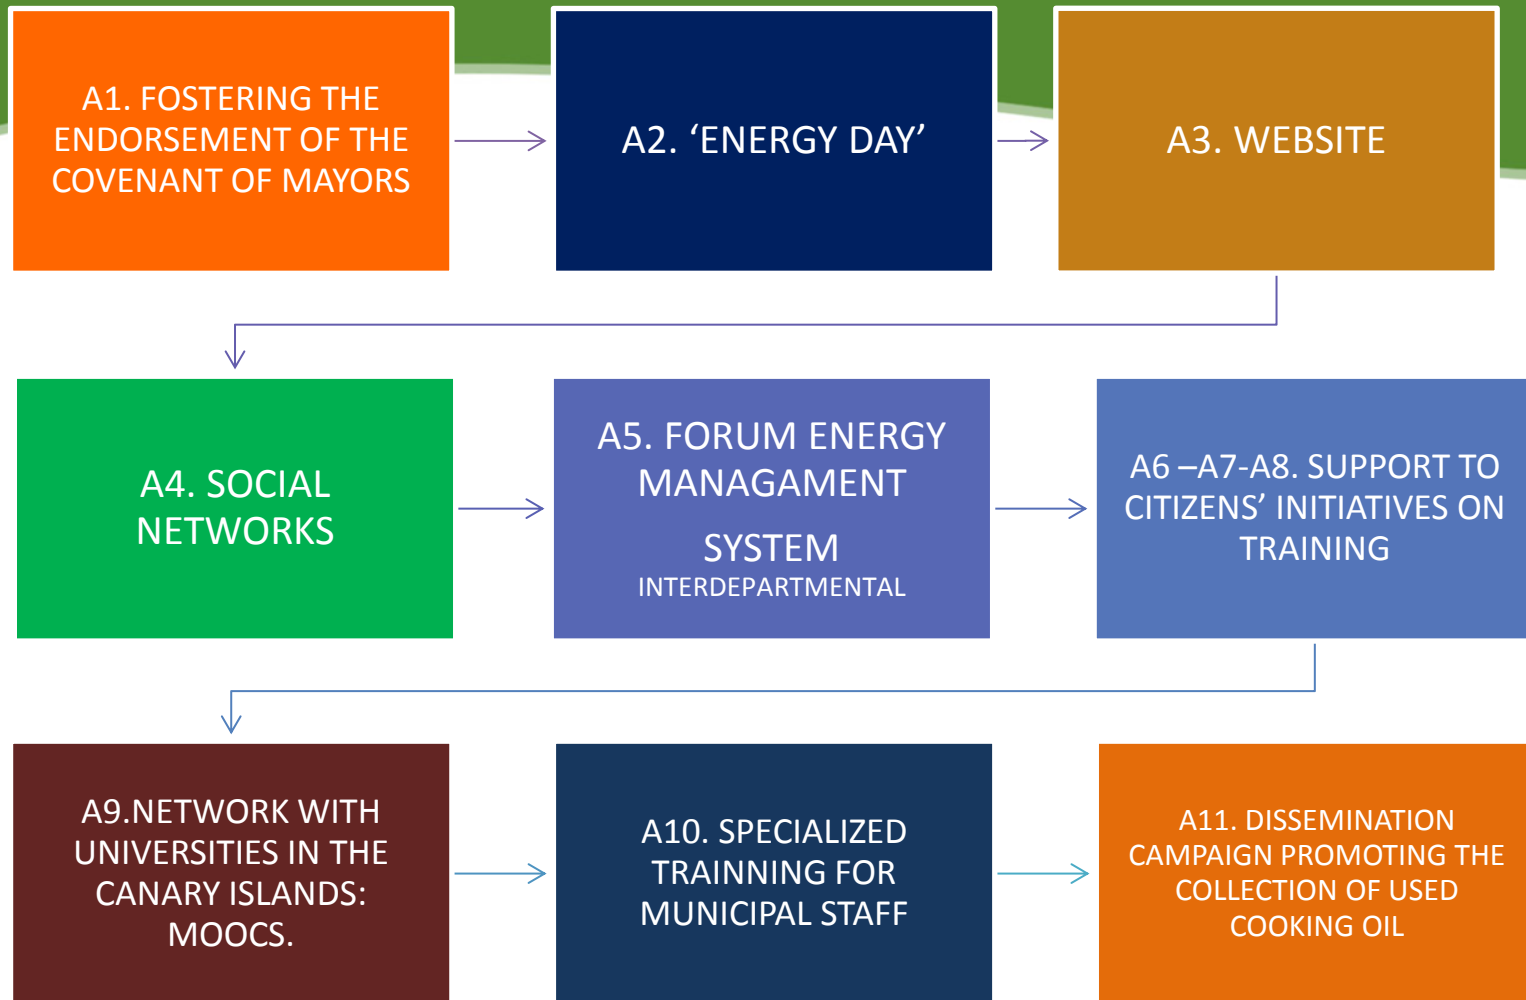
A1. FOSTERING THE ENDORSEMENT OF THE COVENANT OF MAYORS

A2. ‘ENERGY DAY’

A3. WEBSITE

A4. SOCIAL NETWORKS

A5. FORUM ENERGY MANAGAMENT

SYSTEM
INTERDEPARTMENTAL

A6 –A7-A8. SUPPORT TO CITIZENS’ INITIATIVES ON TRAINING

A9.NETWORK WITH UNIVERSITIES IN THE CANARY ISLANDS: MOOCS.

A10. SPECIALIZED TRAINNING FOR MUNICIPAL STAFF

A11. DISSEMINATION CAMPAIGN PROMOTING THE COLLECTION OF USED COOKING OIL